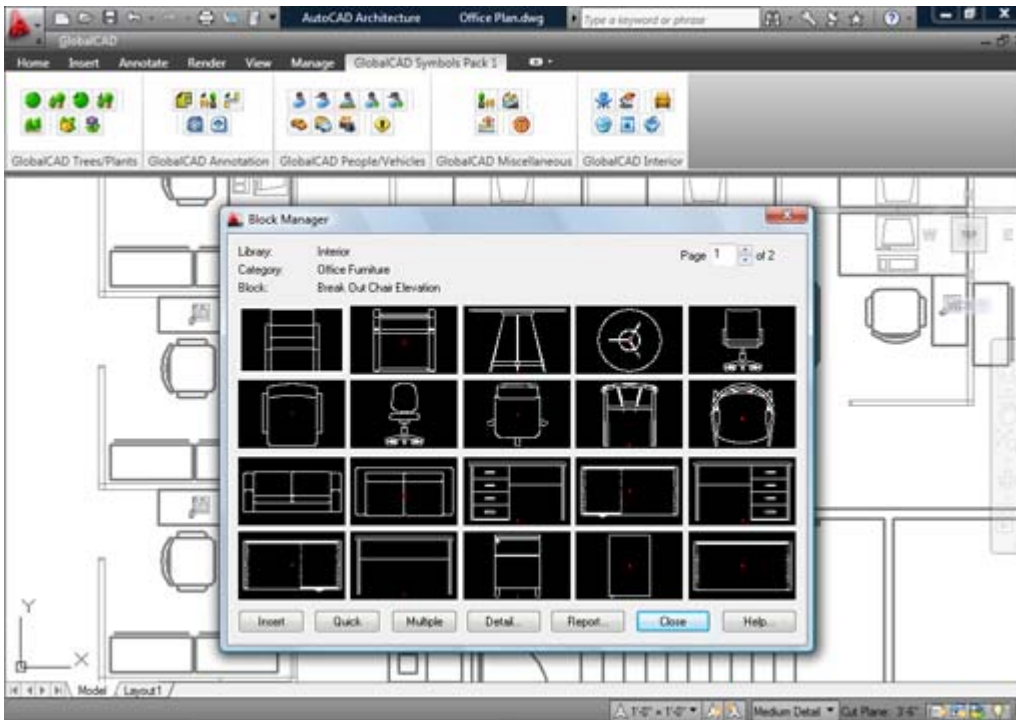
AutoCAD Architecture Office Plan.dwg Type a keyword or phrase

GlobalCAD

Home Insert Annotate Render View Manage GlobalCAD Symbols Pack 1

GlobalCAD Trees/Plants GlobalCAD Annotation GlobalCAD People/Vehicles GlobalCAD Miscellaneous GlobalCAD Interior

Block Manager

Library: Interior
Category: Office Furniture
Block: Break Out Chair Elevation

Page 1 of 2

Insert Quick Multiple Detail... Report... Close Help...

Y
X

Model Layout1

1'-0" = 1'-0" Medium Detail Cut Plane: 3'-6"